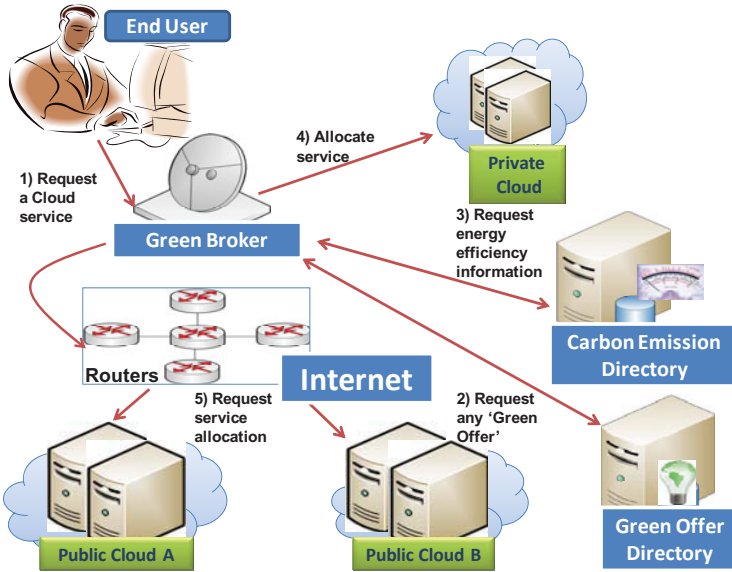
End User

1) Request a Cloud service

4) Allocate service

Private Cloud

Green Broker

3) Request energy efficiency information

Carbon Emission Directory

Routers

Internet

5) Request service allocation

2) Request any 'Green Offer'

Green Offer Directory

Public Cloud A

Public Cloud B